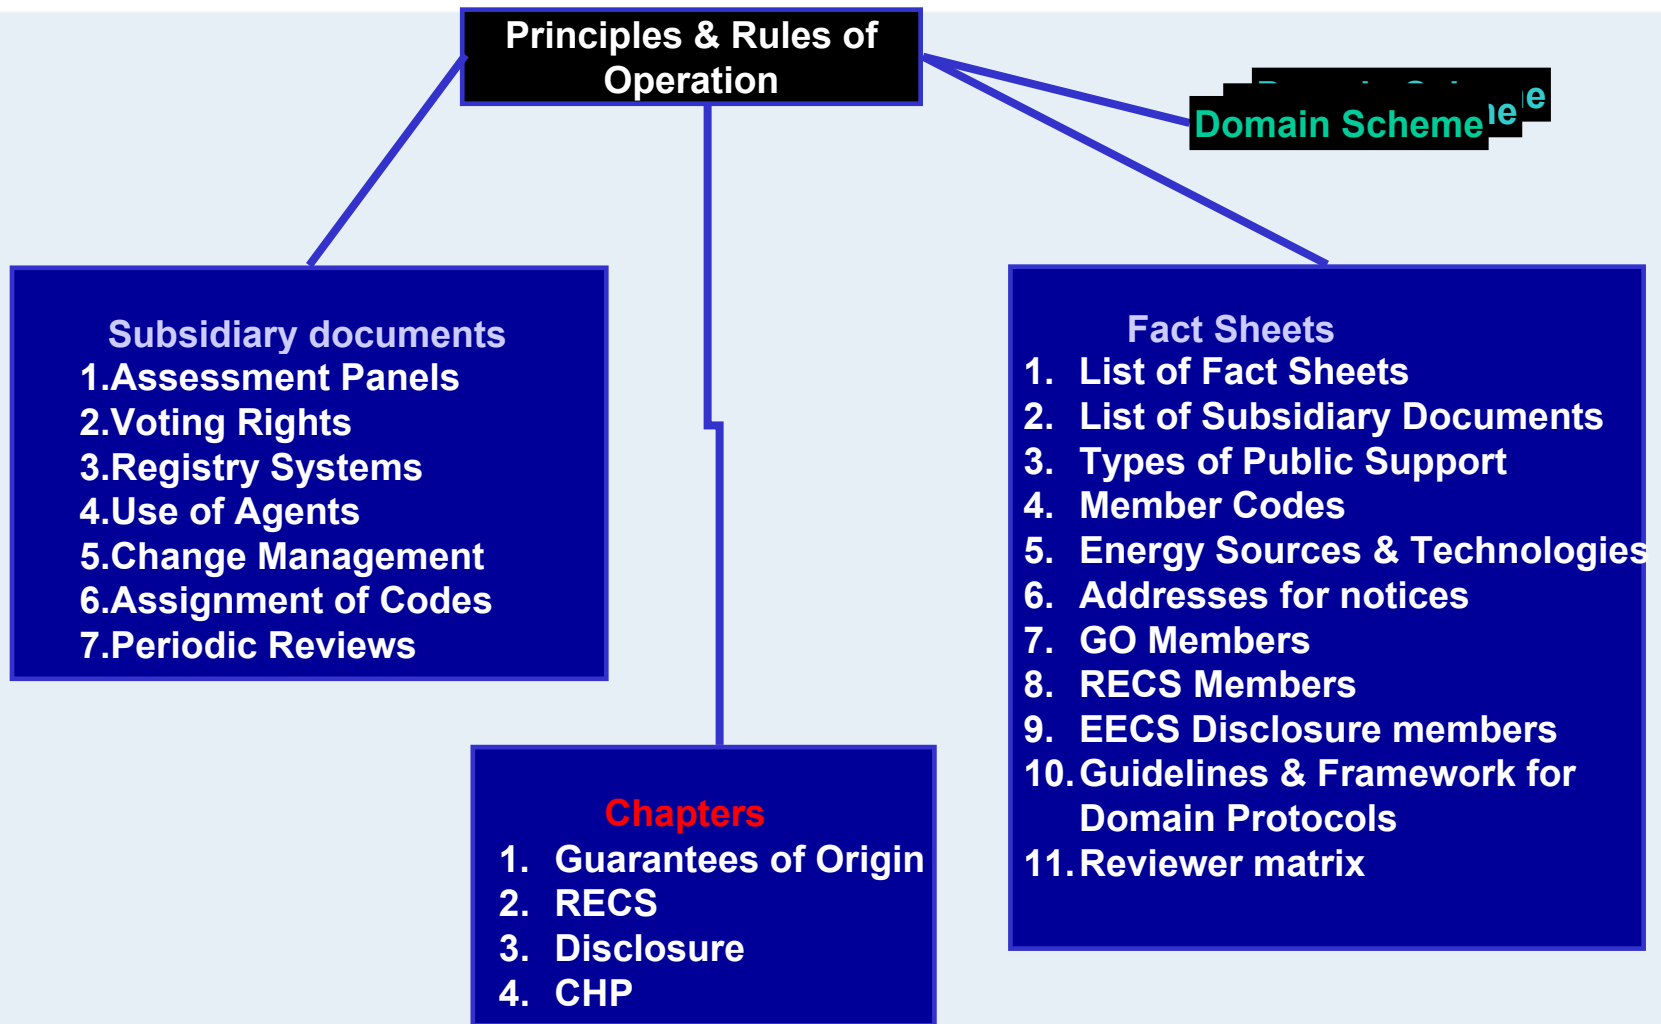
Principles & Rules of Operation

Domain Scheme

Subsidiary documents
1.Assessment Panels
2.Voting Rights
3.Registry Systems
4.Use of Agents
5.Change Management
6.Assignment of Codes
7.Periodic Reviews

Fact Sheets
1. List of Fact Sheets
2. List of Subsidiary Documents
3. Types of Public Support
4. Member Codes
5. Energy Sources & Technologies
6. Addresses for notices
7. GO Members
8. RECS Members
9. EECS Disclosure members
10. Guidelines & Framework for Domain Protocols
11. Reviewer matrix

Chapters
1. Guarantees of Origin
2. RECS
3. Disclosure
4. CHP